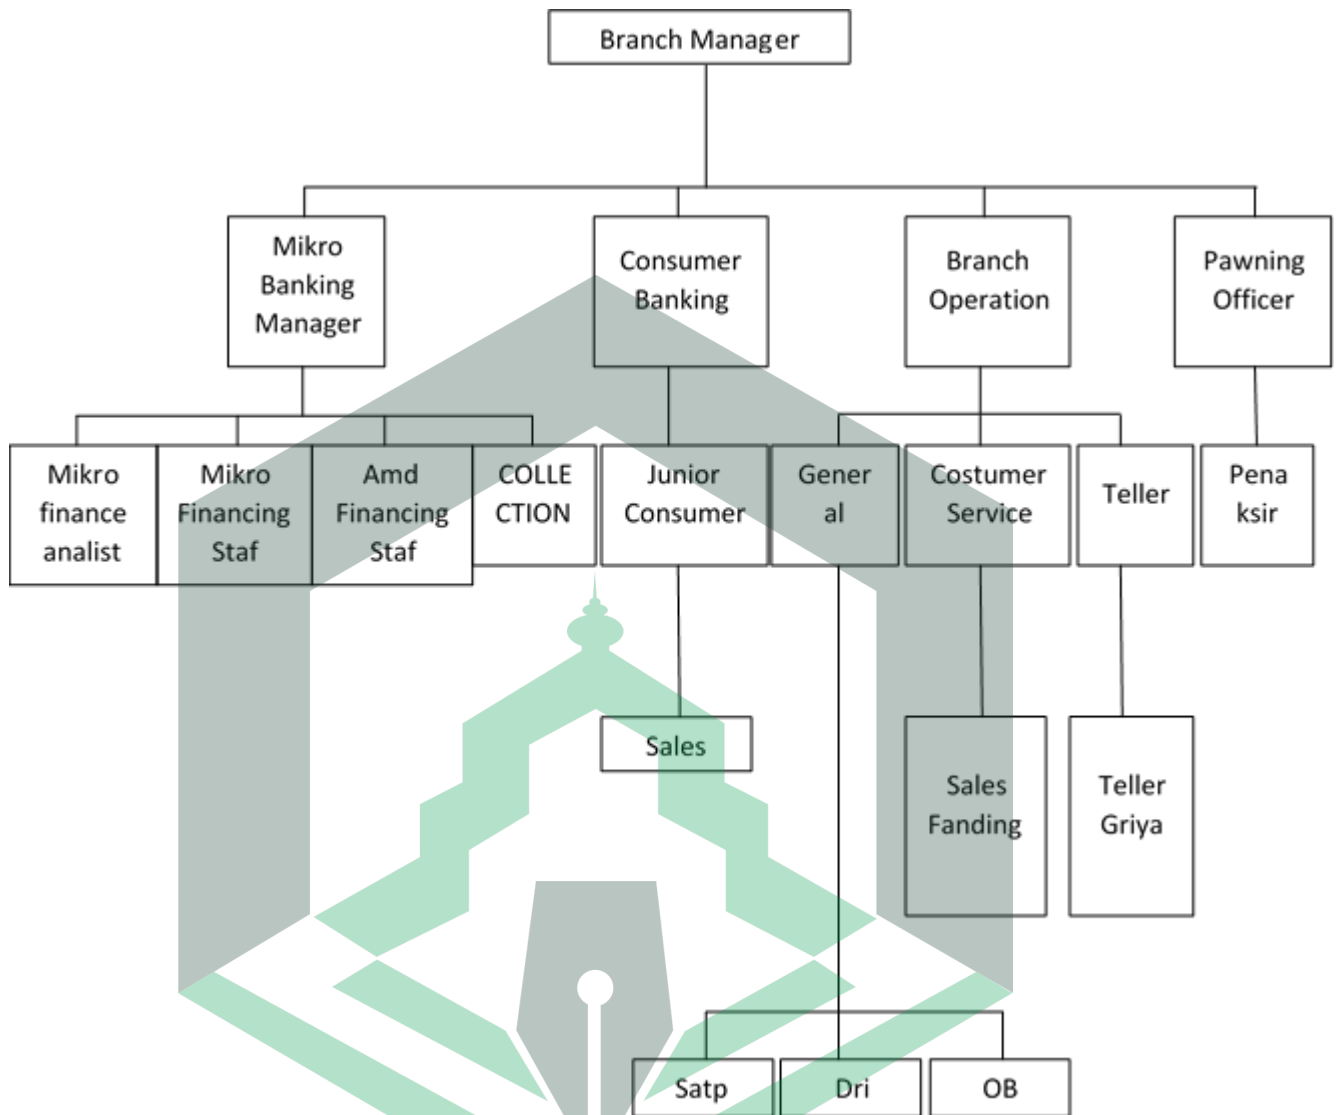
Branch Manager

Mikro Banking Manager

Consumer Banking

Branch Operation

Pawning Officer

Mikro finance analist

Mikro Financing Staf

Amd Financing Staf

COLLE CTION

Junior Consumer

Gener al

Costumer Service

Teller

Pena ksir

Sales

Sales Fanding

Teller Griya

Satp

Dri

OB